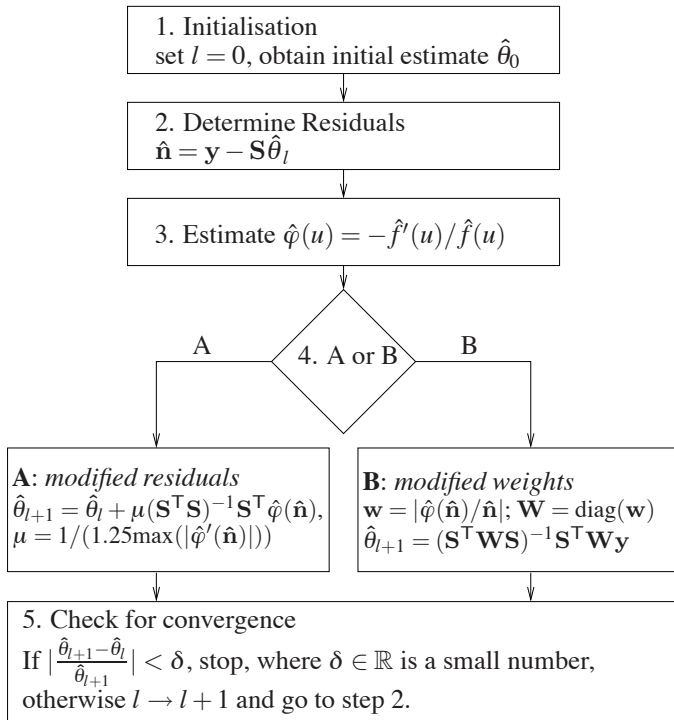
1. Initialisation
set $l = 0$, obtain initial estimate $\hat{\theta}_0$

2. Determine Residuals
$\hat{\mathbf{n}} = \mathbf{y} - \mathbf{S}\hat{\theta}_l$

3. Estimate $\hat{\varphi}(u) = -\hat{f}'(u)/\hat{f}(u)$

A

4. A or B

B

**A**: *modified residuals*
$\hat{\theta}_{l+1} = \hat{\theta}_l + \mu(\mathbf{S}^{\mathsf{T}}\mathbf{S})^{-1}\mathbf{S}^{\mathsf{T}}\hat{\varphi}(\hat{\mathbf{n}})$,
$\mu = 1/(1.25\max(|\hat{\varphi}'(\hat{\mathbf{n}})|))$

**B**: *modified weights*
$\mathbf{w} = |\hat{\varphi}(\hat{\mathbf{n}})/\hat{\mathbf{n}}|$; $\mathbf{W} = \mathrm{diag}(\mathbf{w})$
$\hat{\theta}_{l+1} = (\mathbf{S}^{\mathsf{T}}\mathbf{W}\mathbf{S})^{-1}\mathbf{S}^{\mathsf{T}}\mathbf{W}\mathbf{y}$

5. Check for convergence
If $|\frac{\hat{\theta}_{l+1}-\hat{\theta}_l}{\hat{\theta}_{l+1}}| < \delta$, stop, where $\delta \in \mathbb{R}$ is a small number, otherwise $l \rightarrow l+1$ and go to step 2.